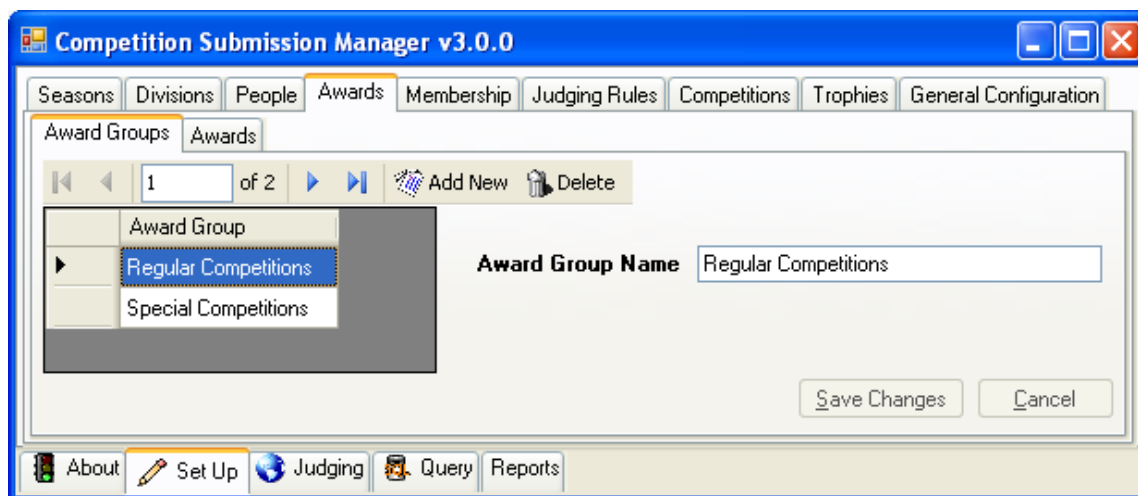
Competition Submission Manager v3.0.0

Seasons | Divisions | People | Awards | Membership | Judging Rules | Competitions | Trophies | General Configuration

Award Groups | Awards

1 of 2 Add New Delete

| Award Group |
|---|
| Regular Competitions |
| Special Competitions |

Award Group Name Regular Competitions

Save Changes Cancel

About | Set Up | Judging | Query | Reports